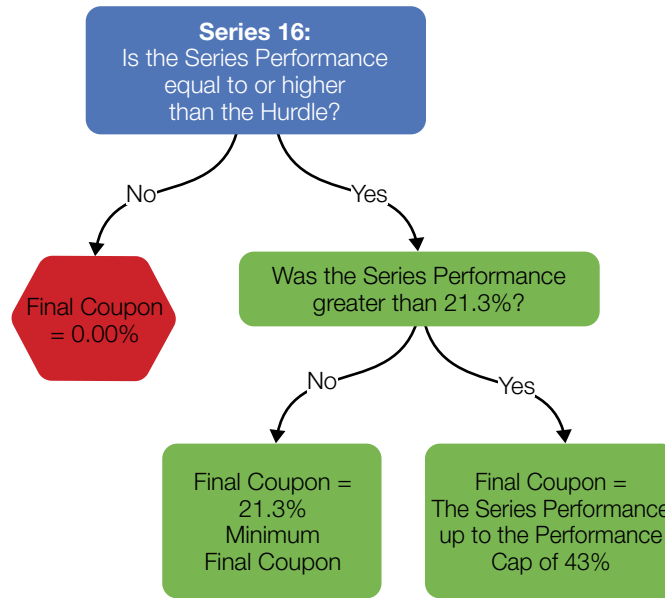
**Series 16:**
Is the Series Performance equal to or higher than the Hurdle?

No

Yes

Final Coupon = 0.00%

Was the Series Performance greater than 21.3%?

No

Yes

Final Coupon = 21.3% Minimum Final Coupon

Final Coupon = The Series Performance up to the Performance Cap of 43%